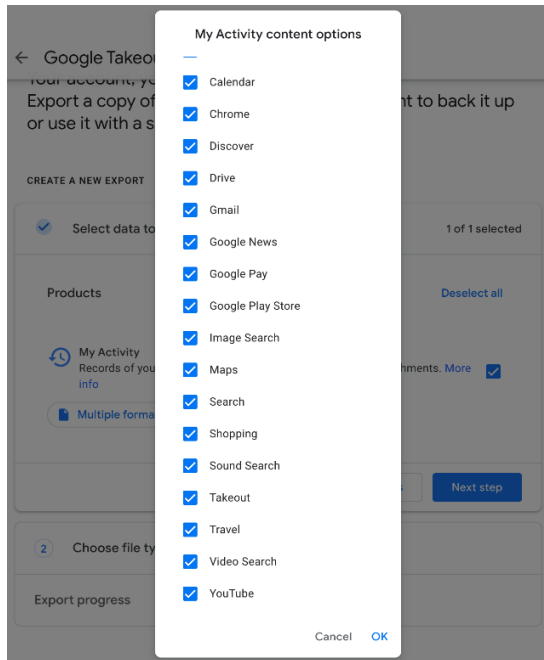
Google Takeou

Your account, y

Export a copy of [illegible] nt to back it up or use it with a s

CREATE A NEW EXPORT

Select data to

1 of 1 selected

Products

Deselect all

My Activity

Records of you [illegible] hments. More info

Multiple forma

Next step

2 Choose file ty

Export progress

My Activity content options

Calendar

Chrome

Discover

Drive

Gmail

Google News

Google Pay

Google Play Store

Image Search

Maps

Search

Shopping

Sound Search

Takeout

Travel

Video Search

YouTube

Cancel OK